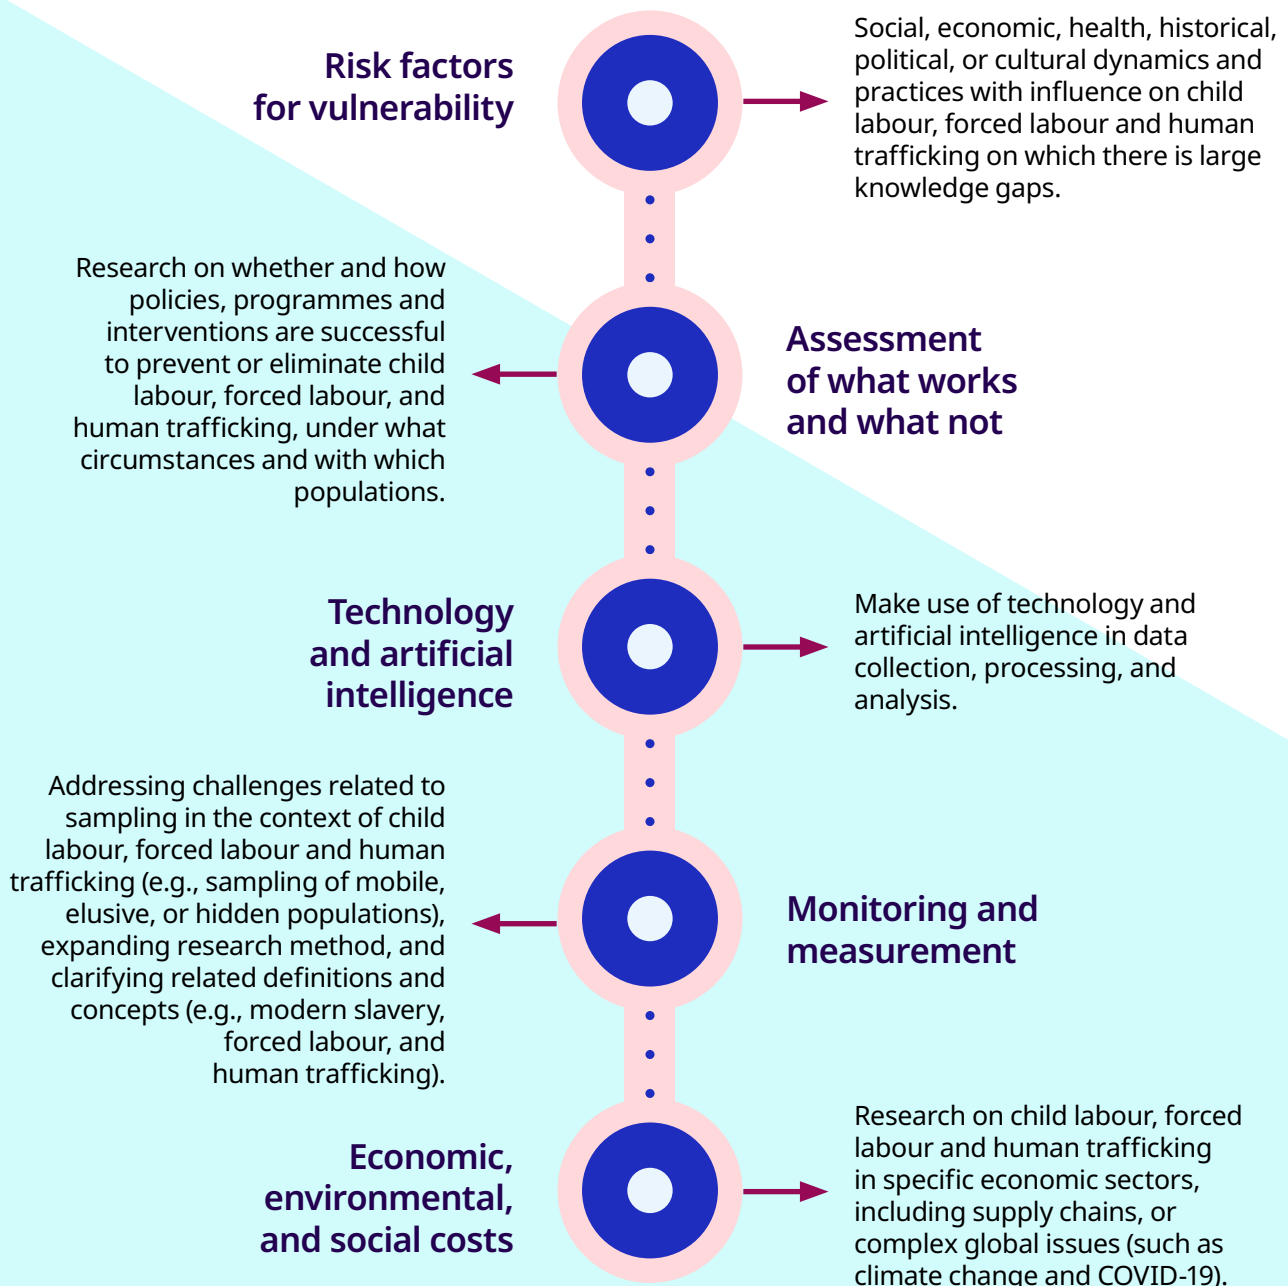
Risk factors for vulnerability

Social, economic, health, historical, political, or cultural dynamics and practices with influence on child labour, forced labour and human trafficking on which there is large knowledge gaps.

Research on whether and how policies, programmes and interventions are successful to prevent or eliminate child labour, forced labour, and human trafficking, under what circumstances and with which populations.

Assessment of what works and what not

Technology and artificial intelligence

Make use of technology and artificial intelligence in data collection, processing, and analysis.

Addressing challenges related to sampling in the context of child labour, forced labour and human trafficking (e.g., sampling of mobile, elusive, or hidden populations), expanding research method, and clarifying related definitions and concepts (e.g., modern slavery, forced labour, and human trafficking).

Monitoring and measurement

Economic, environmental, and social costs

Research on child labour, forced labour and human trafficking in specific economic sectors, including supply chains, or complex global issues (such as climate change and COVID-19).